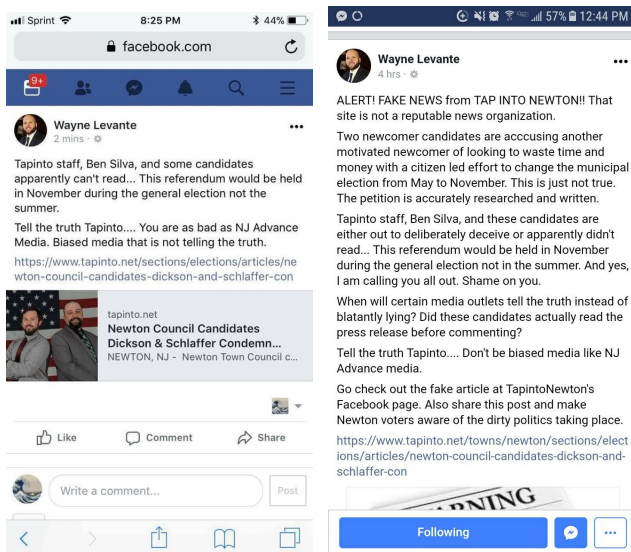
Sprint 8:25 PM 44%
facebook.com
9+

Wayne Levante
2 mins ·

Tapinto staff, Ben Silva, and some candidates apparently can't read... This referendum would be held in November during the general election not the summer.

Tell the truth Tapinto.... You are as bad as NJ Advance Media. Biased media that is not telling the truth.

https://www.tapinto.net/sections/elections/articles/newton-council-candidates-dickson-and-schlaffer-con

tapinto.net
Newton Council Candidates Dickson & Schlaffer Condemn...
NEWTON, NJ - Newton Town Council c...

Like Comment Share

Write a comment...
Post

57% 12:44 PM

Wayne Levante
4 hrs ·

ALERT! FAKE NEWS from TAP INTO NEWTON!! That site is not a reputable news organization.

Two newcomer candidates are acccusing another motivated newcomer of looking to waste time and money with a citizen led effort to change the municipal election from May to November. This is just not true. The petition is accurately researched and written.

Tapinto staff, Ben Silva, and these candidates are either out to deliberately deceive or apparently didn't read... This referendum would be held in November during the general election not in the summer. And yes, I am calling you all out. Shame on you.

When will certain media outlets tell the truth instead of blatantly lying? Did these candidates actually read the press release before commenting?

Tell the truth Tapinto.... Don't be biased media like NJ Advance media.

Go check out the fake article at TapintoNewton's Facebook page. Also share this post and make Newton voters aware of the dirty politics taking place.

https://www.tapinto.net/towns/newton/sections/elections/articles/newton-council-candidates-dickson-and-schlaffer-con

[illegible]RNING

Following